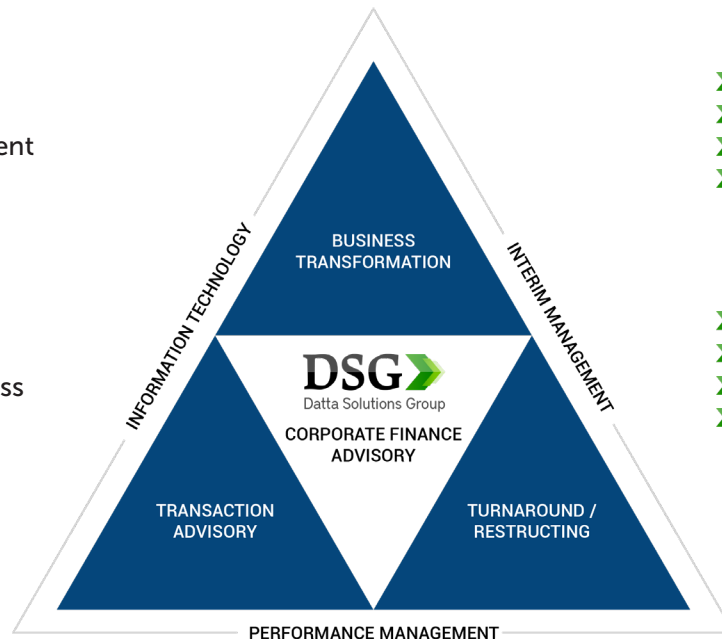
ent

ss

BUSINESS TRANSFORMATION

INFORMATION TECHNOLOGY

INTERIM MANAGEMENT

DSG
Datta Solutions Group

CORPORATE FINANCE ADVISORY

TRANSACTION ADVISORY

TURNAROUND / RESTRUCTING

PERFORMANCE MANAGEMENT